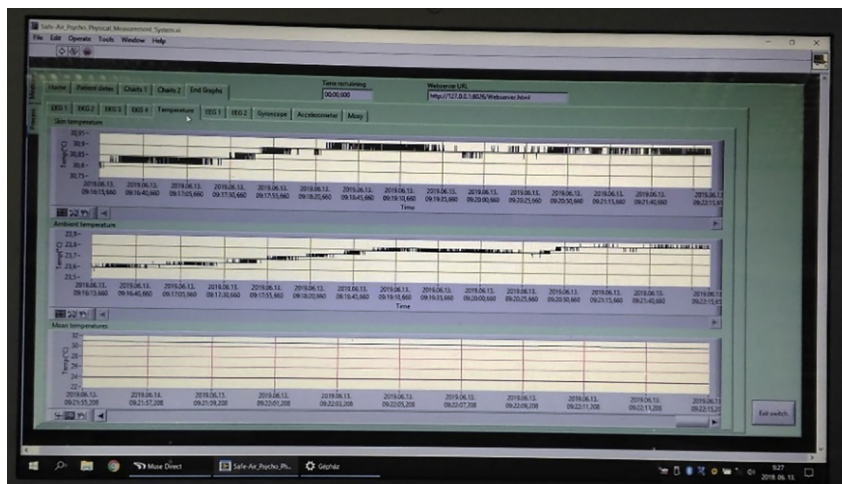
Safe-Air_Psycho_Physical_Measurement_System.vi

File Edit Operate Tools Window Help

Home | Patient datas | Charts 1 | Charts 2 | End Graphs

Time remaining
00:00:000

Webserver URL
http://127.0.0.1:8026/Webserver.html

EKG 1 | EKG 2 | EKG 3 | EKG 4 | Temperature | EEG 1 | EEG 2 | Gyroscope | Accelerometer | Misc

Skin temperature

30,95 –
30,9 –
30,85 –
30,8 –
30,75 –

Temp (°C)

2019.06.13. 09:16:15,660 | 2019.06.13. 09:16:40,660 | 2019.06.13. 09:17:05,660 | 2019.06.13. 09:17:30,660 | 2019.06.13. 09:17:55,660 | 2019.06.13. 09:18:20,660 | 2019.06.13. 09:18:45,660 | 2019.06.13. 09:19:10,660 | 2019.06.13. 09:19:35,660 | 2019.06.13. 09:20:00,660 | 2019.06.13. 09:20:25,660 | 2019.06.13. 09:20:50,660 | 2019.06.13. 09:21:15,660 | 2019.06.13. 09:21:40,660 | 2019.06.13. 09:22:1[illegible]

Time

Ambient temperature

23,9 –
23,8 –
23,7 –
23,6 –
23,5 –

Temp (°C)

2019.06.13. 09:16:15,660 | 2019.06.13. 09:16:40,660 | 2019.06.13. 09:17:05,660 | 2019.06.13. 09:17:30,660 | 2019.06.13. 09:17:55,660 | 2019.06.13. 09:18:20,660 | 2019.06.13. 09:18:45,660 | 2019.06.13. 09:19:10,660 | 2019.06.13. 09:19:35,660 | 2019.06.13. 09:20:00,660 | 2019.06.13. 09:20:25,660 | 2019.06.13. 09:20:50,660 | 2019.06.13. 09:21:15,660 | 2019.06.13. 09:21:40,660 | 2019.06.13. 09:22:15,6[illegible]

Time

Mean temperatures

35 –
30 –
25 –
20 –

Temp (°C)

2019.06.13. 09:21:55,208 | 2019.06.13. 09:21:57,208 | 2019.06.13. 09:21:59,208 | 2019.06.13. 09:22:01,208 | 2019.06.13. 09:22:03,208 | 2019.06.13. 09:22:05,208 | 2019.06.13. 09:22:07,208 | 2019.06.13. 09:22:09,208 | 2019.06.13. 09:22:11,208 | 2019.06.13. 09:22:13,208 | 2019.06.13. 09:22:15,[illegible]

Exit switch

Muse Direct | Safe-Air_Psycho_Ph... | Gépház

9:27
2019. 06. 13.